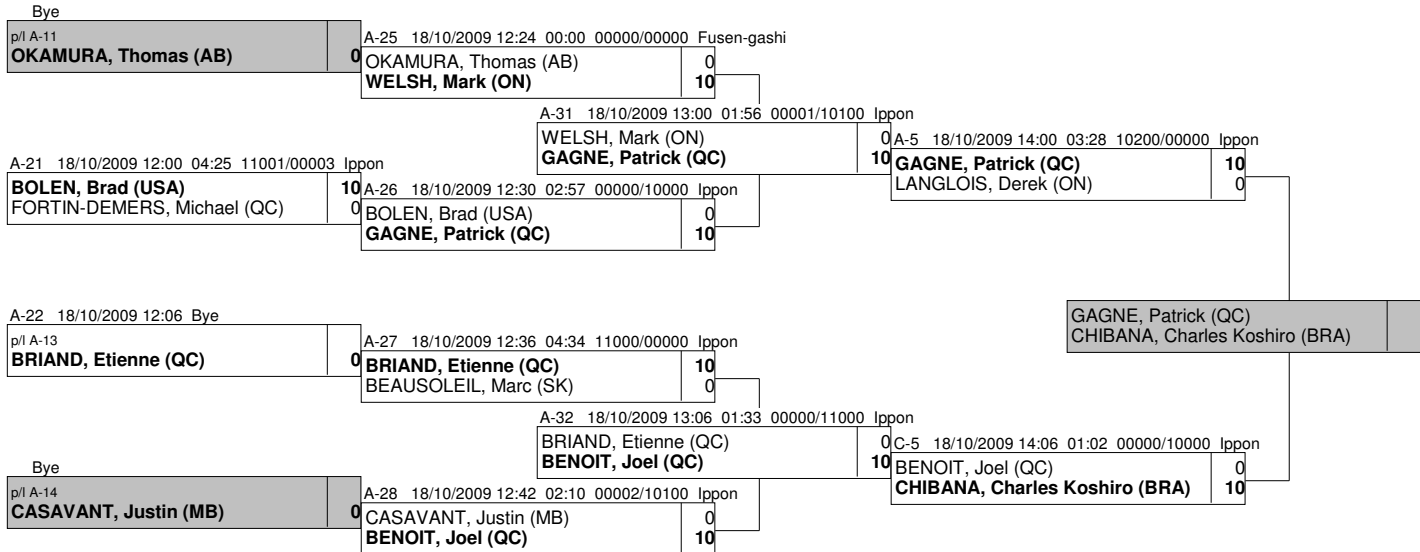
Bye

p/l A-11
**OKAMURA, Thomas (AB)** 0

A-25 18/10/2009 12:24 00:00 00000/00000 Fusen-gashi
OKAMURA, Thomas (AB) 0
**WELSH, Mark (ON)** 10

A-31 18/10/2009 13:00 01:56 00001/10100 Ippon
WELSH, Mark (ON) 0
**GAGNE, Patrick (QC)** 10

A-5 18/10/2009 14:00 03:28 10200/00000 Ippon
**GAGNE, Patrick (QC)** 10
LANGLOIS, Derek (ON) 0

A-21 18/10/2009 12:00 04:25 11001/00003 Ippon
**BOLEN, Brad (USA)** 10
FORTIN-DEMERS, Michael (QC) 0

A-26 18/10/2009 12:30 02:57 00000/10000 Ippon
BOLEN, Brad (USA) 0
**GAGNE, Patrick (QC)** 10

GAGNE, Patrick (QC)
CHIBANA, Charles Koshiro (BRA)

A-22 18/10/2009 12:06 Bye
p/l A-13
**BRIAND, Etienne (QC)** 0

A-27 18/10/2009 12:36 04:34 11000/00000 Ippon
**BRIAND, Etienne (QC)** 10
BEAUSOLEIL, Marc (SK) 0

A-32 18/10/2009 13:06 01:33 00000/11000 Ippon
BRIAND, Etienne (QC) 0
**BENOIT, Joel (QC)** 10

C-5 18/10/2009 14:06 01:02 00000/10000 Ippon
BENOIT, Joel (QC) 0
**CHIBANA, Charles Koshiro (BRA)** 10

Bye
p/l A-14
**CASAVANT, Justin (MB)** 0

A-28 18/10/2009 12:42 02:10 00002/10100 Ippon
CASAVANT, Justin (MB) 0
**BENOIT, Joel (QC)** 10